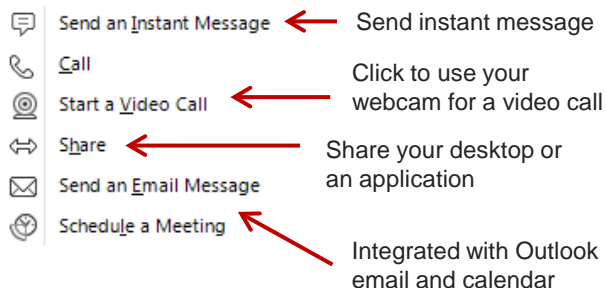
Send an Instant Message
Send instant message
Call
Click to use your webcam for a video call
Start a Video Call
Share
Share your desktop or an application
Send an Email Message
Schedule a Meeting
Integrated with Outlook email and calendar